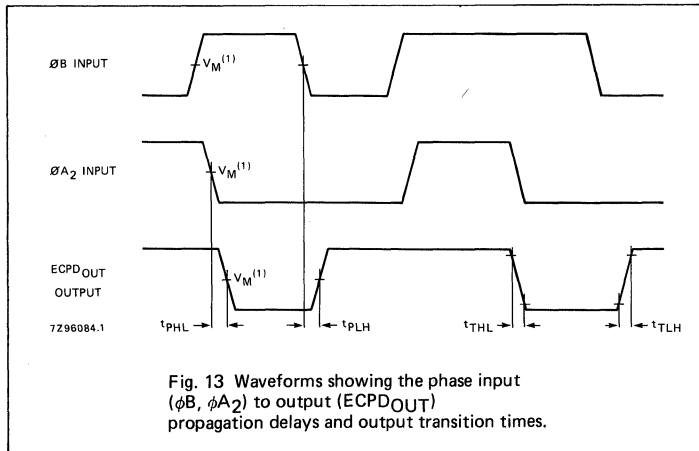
ØB INPUT

$V_M^{(1)}$

ØA$_2$ INPUT

$V_M^{(1)}$

ECPD$_{OUT}$ OUTPUT

$V_M^{(1)}$

7Z96084.1

$t_{PHL}$

$t_{PLH}$

$t_{THL}$

$t_{TLH}$

Fig. 13 Waveforms showing the phase input ($\phi$B, $\phi A_2$) to output (ECPD$_{OUT}$) propagation delays and output transition times.